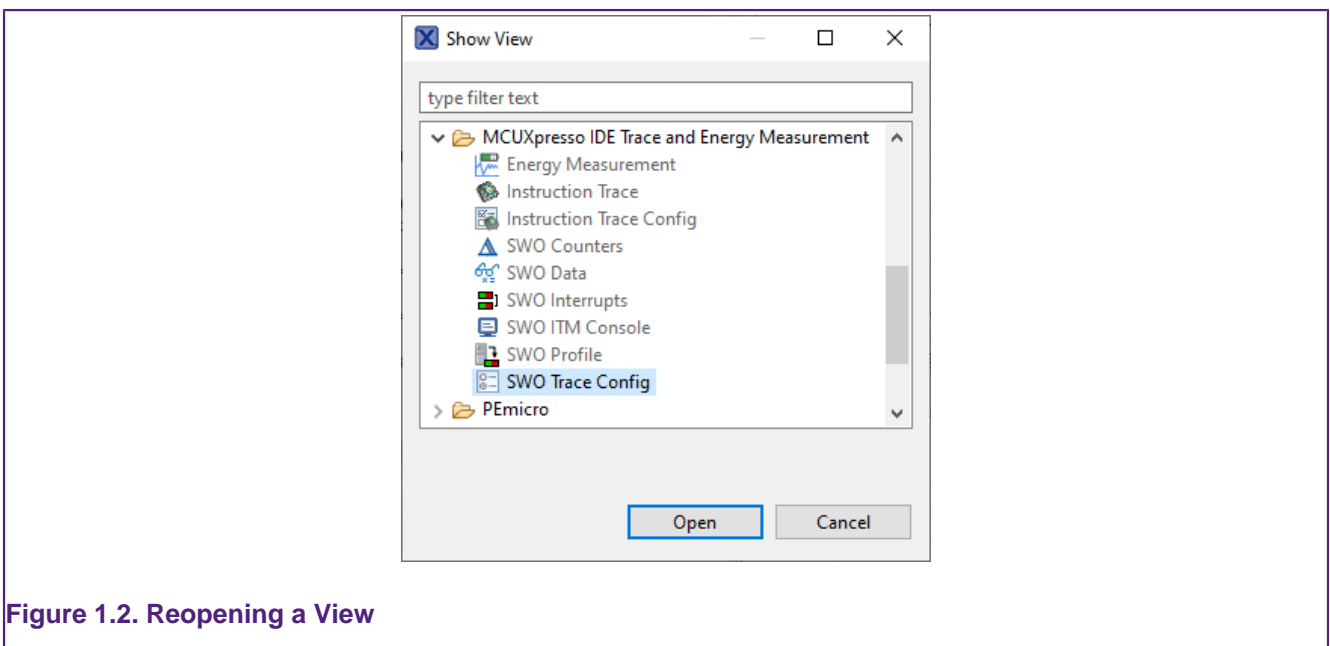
Show View

type filter text

MCUXpresso IDE Trace and Energy Measurement

Energy Measurement

Instruction Trace

Instruction Trace Config

SWO Counters

SWO Data

SWO Interrupts

SWO ITM Console

SWO Profile

SWO Trace Config

PEmicro

Open

Cancel

Figure 1.2. Reopening a View